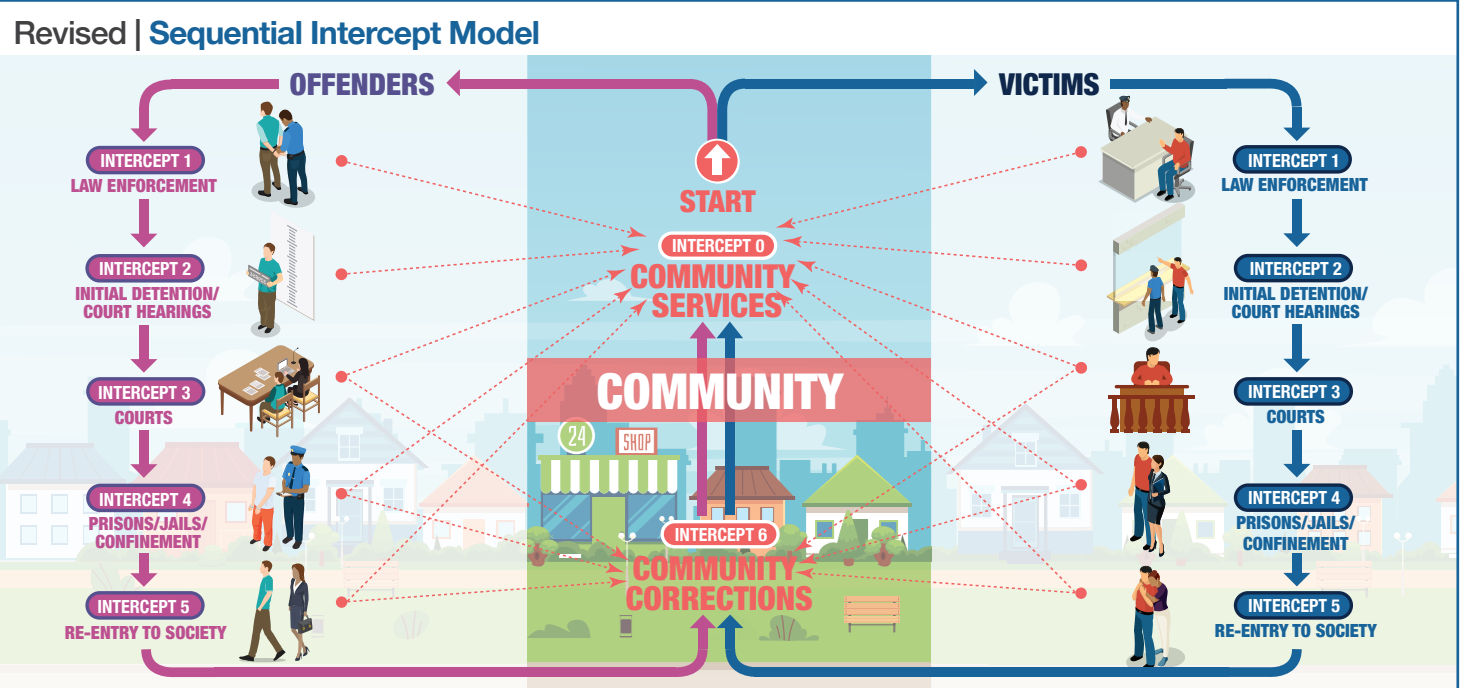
Revised | Sequential Intercept Model

OFFENDERS

INTERCEPT 1
LAW ENFORCEMENT

INTERCEPT 2
INITIAL DETENTION/ COURT HEARINGS

INTERCEPT 3
COURTS

INTERCEPT 4
PRISONS/JAILS/ CONFINEMENT

INTERCEPT 5
RE-ENTRY TO SOCIETY

START

INTERCEPT 0
COMMUNITY SERVICES

COMMUNITY

24

SHOP

INTERCEPT 6
COMMUNITY CORRECTIONS

VICTIMS

INTERCEPT 1
LAW ENFORCEMENT

INTERCEPT 2
INITIAL DETENTION/ COURT HEARINGS

INTERCEPT 3
COURTS

INTERCEPT 4
PRISONS/JAILS/ CONFINEMENT

INTERCEPT 5
RE-ENTRY TO SOCIETY